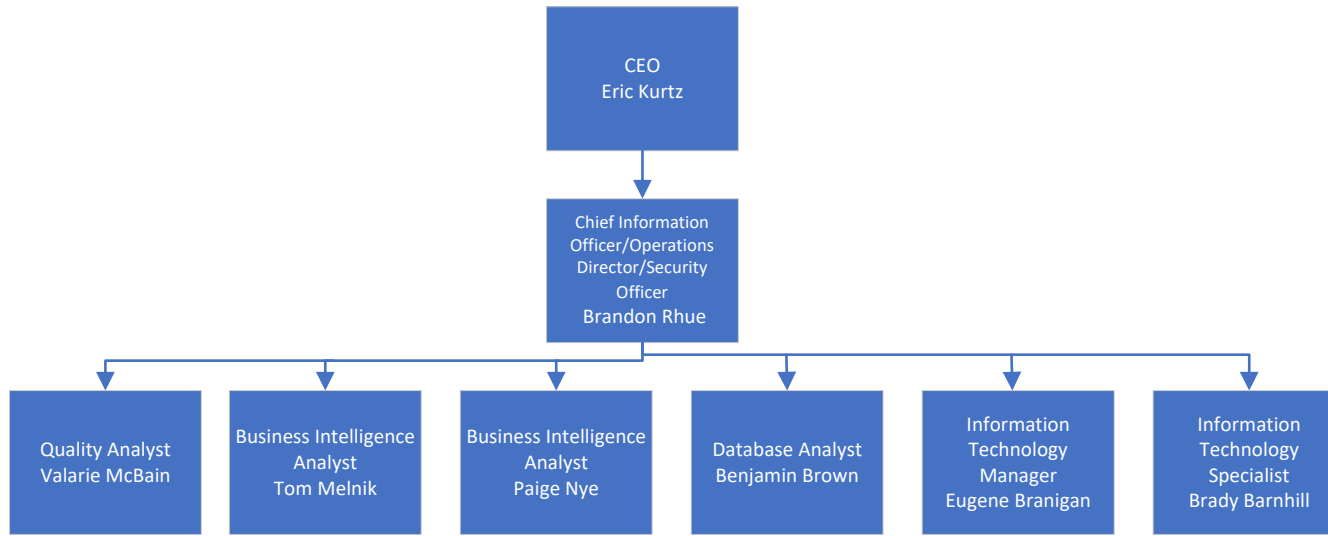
CEO
Eric Kurtz

Chief Information Officer/Operations Director/Security Officer
Brandon Rhue

Quality Analyst
Valarie McBain

Business Intelligence Analyst
Tom Melnik

Business Intelligence Analyst
Paige Nye

Database Analyst
Benjamin Brown

Information Technology Manager
Eugene Branigan

Information Technology Specialist
Brady Barnhill